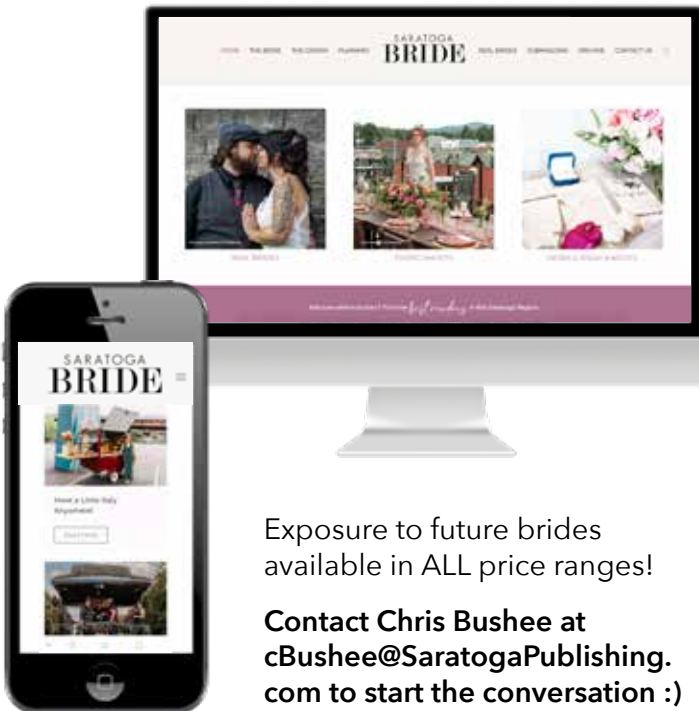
SARATOGA BRIDE

HOME THE BRIDE THE GROOM PLANNING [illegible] REAL BRIDES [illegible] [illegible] CONTACT US

REAL BRIDES

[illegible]

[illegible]

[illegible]

SARATOGA BRIDE

Have a Little Italy Anywhere!

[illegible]

Exposure to future brides available in ALL price ranges!

Contact Chris Bushee at cBushee@SaratogaPublishing.com to start the conversation :)